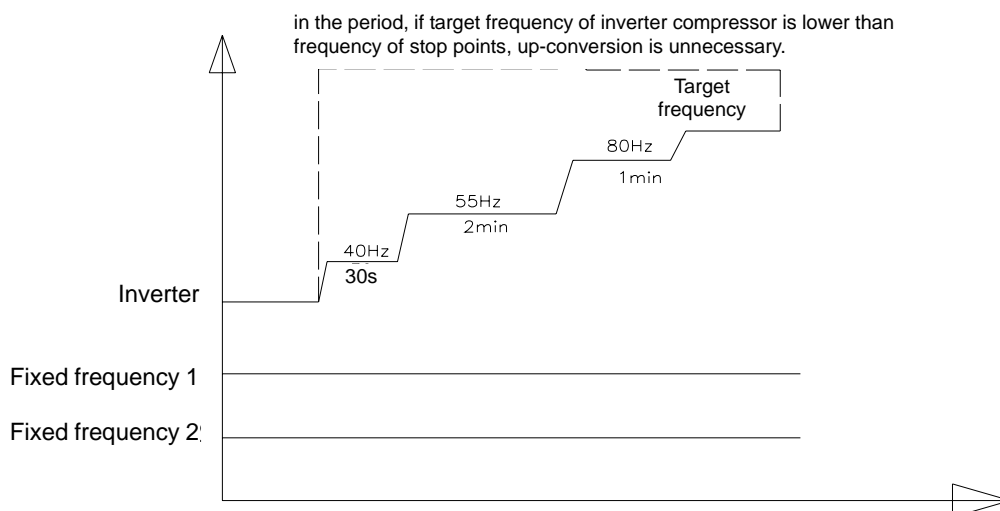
in the period, if target frequency of inverter compressor is lower than frequency of stop points, up-conversion is unnecessary.

Target frequency

80Hz

1min

55Hz

2min

40Hz

30s

Inverter

Fixed frequency 1

Fixed frequency 2